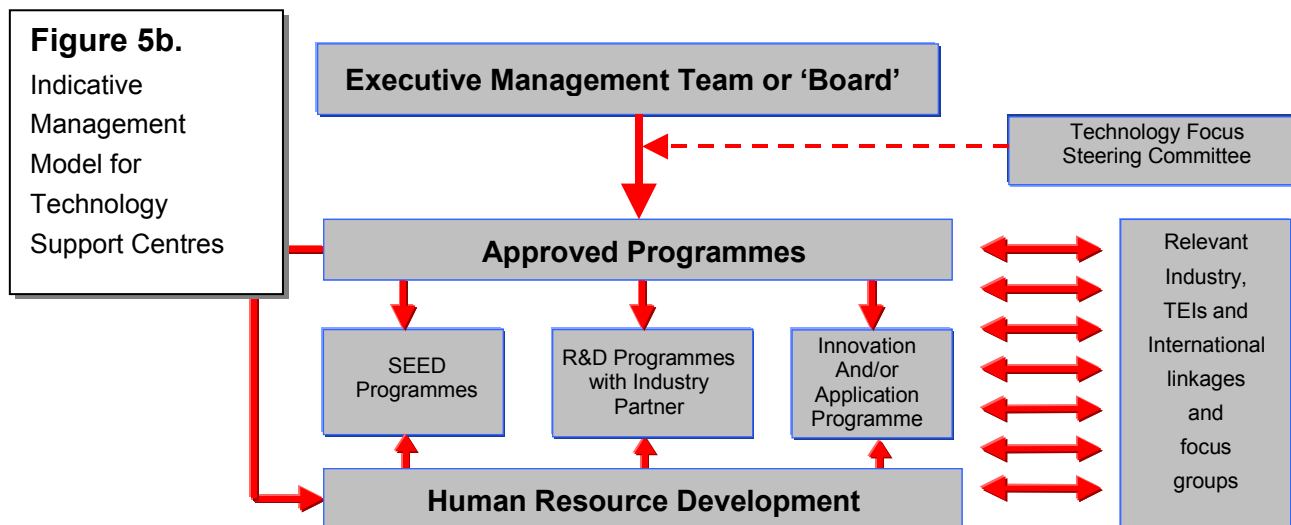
Figure 5b.
Indicative Management Model for Technology Support Centres

Executive Management Team or 'Board'

Technology Focus Steering Committee

Approved Programmes

Relevant Industry, TEIs and International linkages and focus groups

SEED Programmes

R&D Programmes with Industry Partner

Innovation And/or Application Programme

Human Resource Development